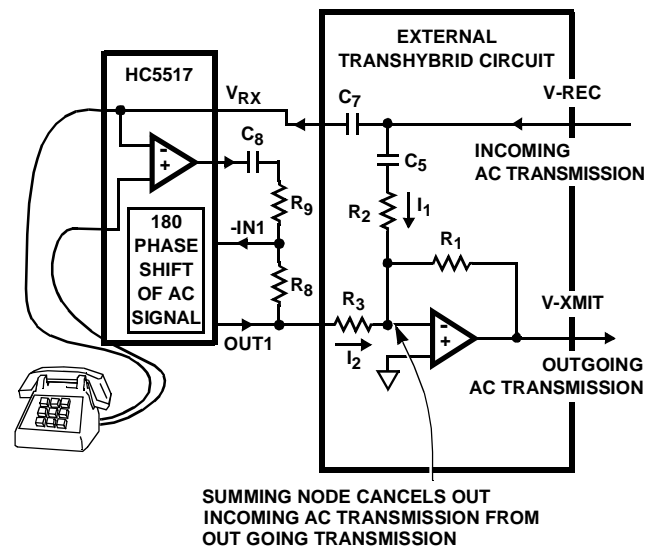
EXTERNAL TRANSHYBRID CIRCUIT

HC5517

$V_{RX}$

$C_7$

V-REC

-

+

$C_8$

$C_5$

INCOMING AC TRANSMISSION

$R_9$

$R_2$

$I_1$

180 PHASE SHIFT OF AC SIGNAL

-IN1

$R_1$

$R_8$

V-XMIT

$R_3$

-

+

OUT1

$I_2$

OUTGOING AC TRANSMISSION

SUMMING NODE CANCELS OUT INCOMING AC TRANSMISSION FROM OUT GOING TRANSMISSION